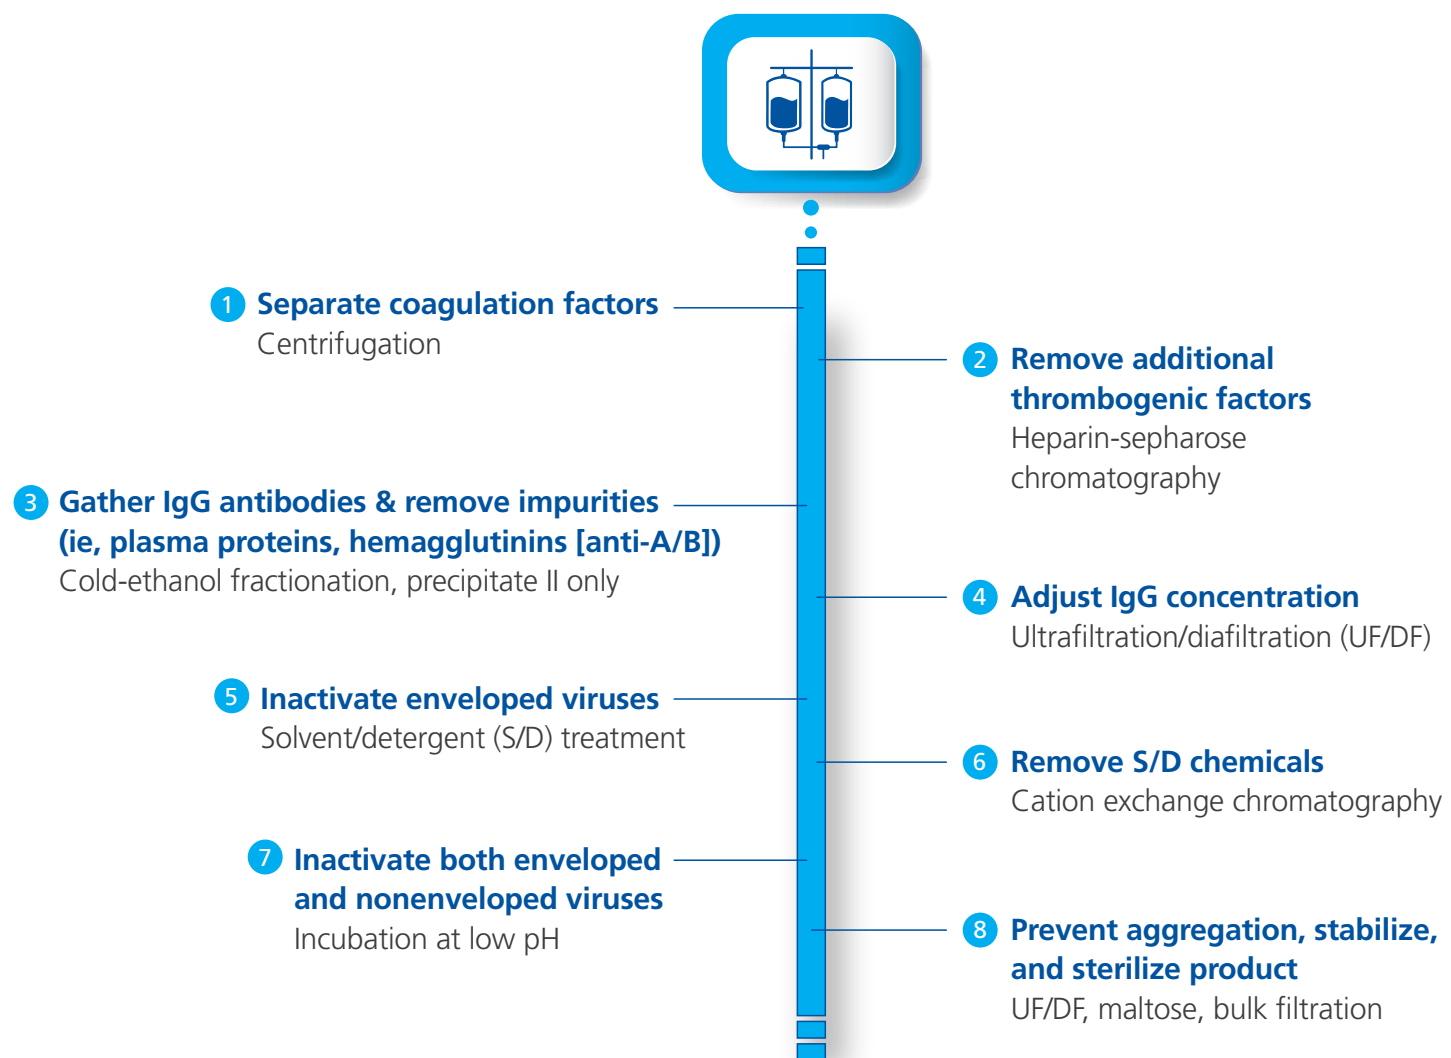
1 Separate coagulation factors
Centrifugation

2 Remove additional thrombogenic factors
Heparin-sepharose chromatography

3 Gather IgG antibodies & remove impurities (ie, plasma proteins, hemagglutinins [anti-A/B])
Cold-ethanol fractionation, precipitate II only

4 Adjust IgG concentration
Ultrafiltration/diafiltration (UF/DF)

5 Inactivate enveloped viruses
Solvent/detergent (S/D) treatment

6 Remove S/D chemicals
Cation exchange chromatography

7 Inactivate both enveloped and nonenveloped viruses
Incubation at low pH

8 Prevent aggregation, stabilize, and sterilize product
UF/DF, maltose, bulk filtration